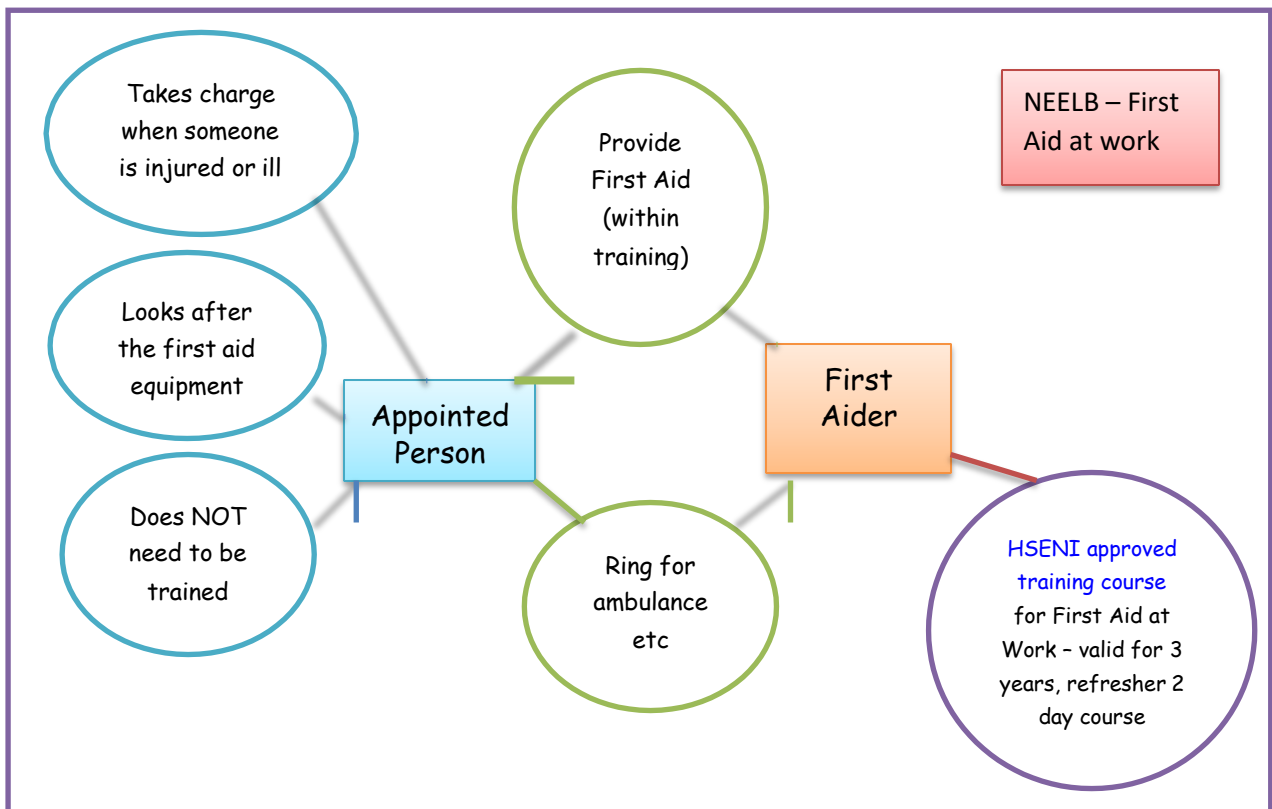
Takes charge when someone is injured or ill

Provide First Aid (within training)

NEELB – First Aid at work

Looks after the first aid equipment

Appointed Person

First Aider

Does NOT need to be trained

Ring for ambulance etc

HSENI approved training course for First Aid at Work – valid for 3 years, refresher 2 day course